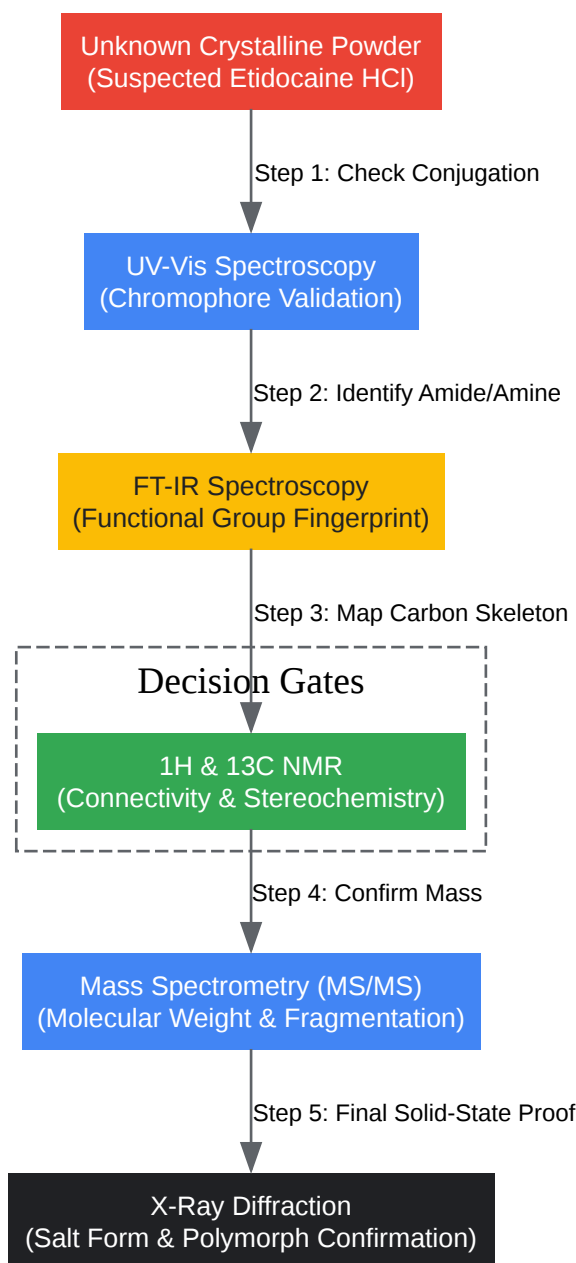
Unknown Crystalline Powder
(Suspected Etidocaine HCl)

Step 1: Check Conjugation

UV-Vis Spectroscopy
(Chromophore Validation)

Step 2: Identify Amide/Amine

FT-IR Spectroscopy
(Functional Group Fingerprint)

Step 3: Map Carbon Skeleton

Decision Gates

1H & 13C NMR
(Connectivity & Stereochemistry)

Step 4: Confirm Mass

Mass Spectrometry (MS/MS)
(Molecular Weight & Fragmentation)

Step 5: Final Solid-State Proof

X-Ray Diffraction
(Salt Form & Polymorph Confirmation)